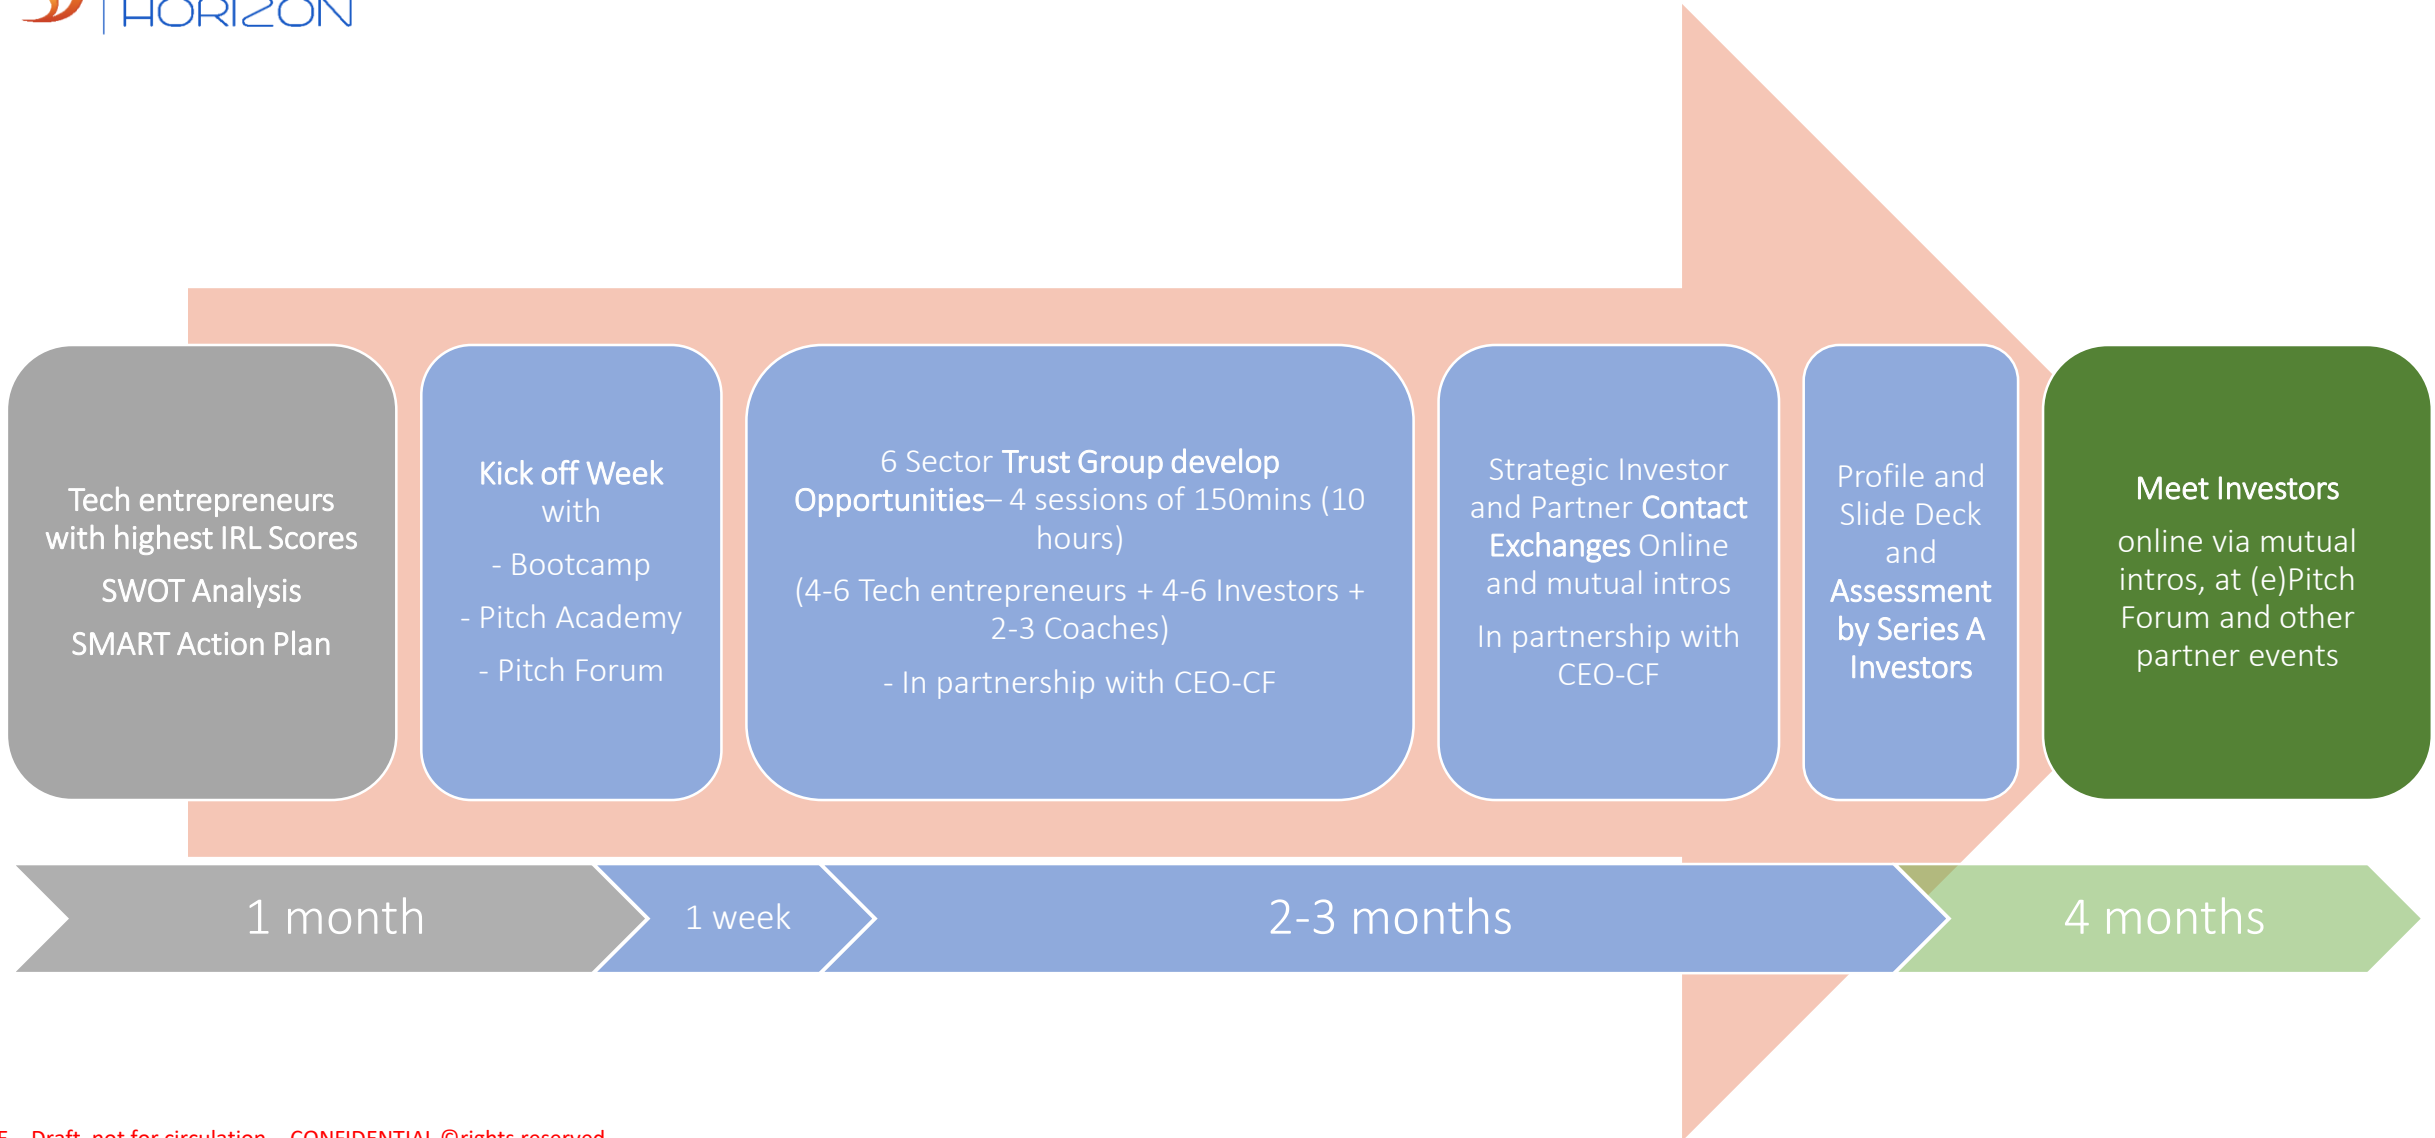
HORIZON

Tech entrepreneurs with highest IRL Scores

SWOT Analysis

SMART Action Plan

Kick off Week with

- Bootcamp

- Pitch Academy

- Pitch Forum

6 Sector Trust Group develop Opportunities– 4 sessions of 150mins (10 hours)

(4-6 Tech entrepreneurs + 4-6 Investors + 2-3 Coaches)

- In partnership with CEO-CF

Strategic Investor and Partner Contact Exchanges Online and mutual intros

In partnership with CEO-CF

Profile and Slide Deck and Assessment by Series A Investors

Meet Investors

online via mutual intros, at (e)Pitch Forum and other partner events

1 month

1 week

2-3 months

4 months

5 Draft, not for circulation – CONFIDENTIAL ©rights reserved